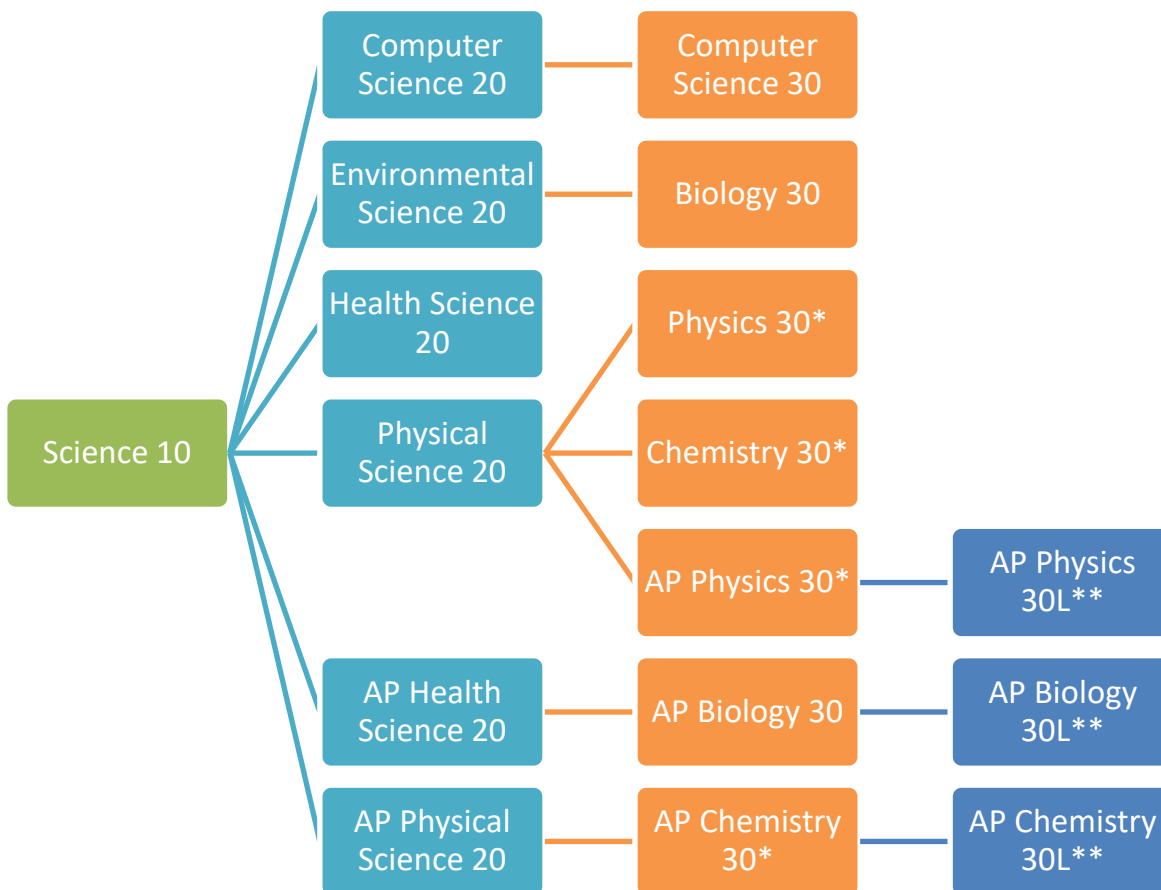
Science 10

Computer Science 20

Computer Science 30

Environmental Science 20

Biology 30

Health Science 20

Physics 30*

Physical Science 20

Chemistry 30*

AP Physics 30*

AP Physics 30L**

AP Health Science 20

AP Biology 30

AP Biology 30L**

AP Physical Science 20

AP Chemistry 30*

AP Chemistry 30L**